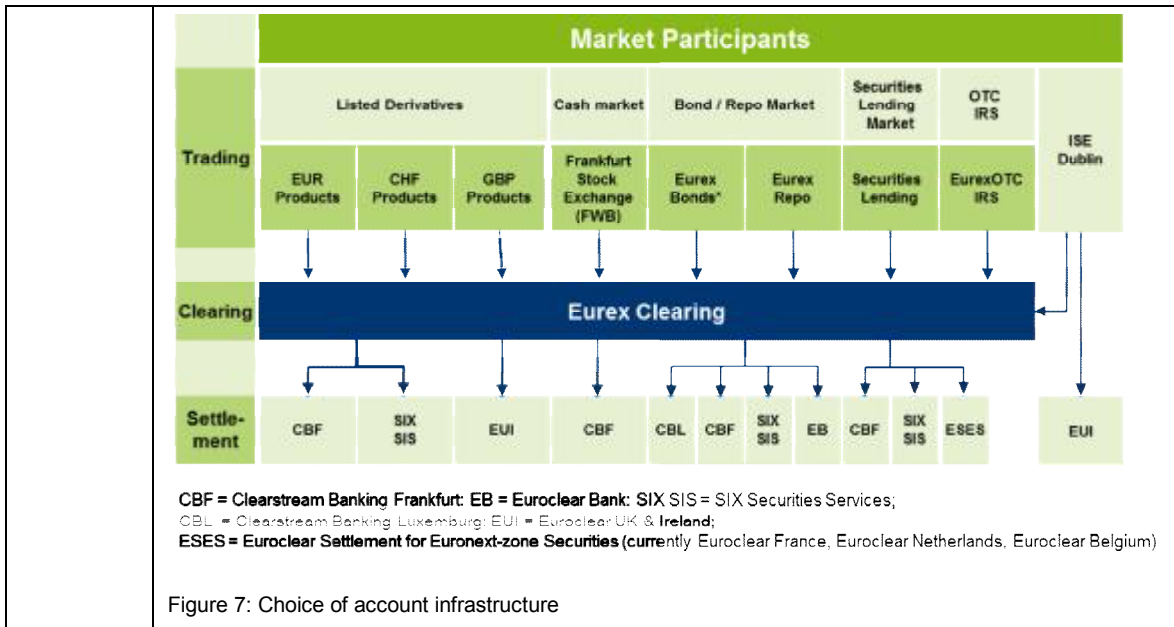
Market Participants

Trading

Listed Derivatives

Cash market

Bond / Repo Market

Securities Lending Market

OTC IRS

ISE Dublin

EUR Products

CHF Products

GBP Products

Frankfurt Stock Exchange (FWB)

Eurex Bonds*

Eurex Repo

Securities Lending

EurexOTC IRS

Clearing

Eurex Clearing

Settlement

CBF

SIX SIS

EUI

CBF

CBL

CBF

SIX SIS

EB

CBF

SIX SIS

ESES

EUI

CBF = Clearstream Banking Frankfurt: EB = Euroclear Bank: SIX SIS = SIX Securities Services;
CBL = Clearstream Banking Luxemburg: EUI = Euroclear UK & Ireland;
ESES = Euroclear Settlement for Euronext-zone Securities (currently Euroclear France, Euroclear Netherlands, Euroclear Belgium)

Figure 7: Choice of account infrastructure